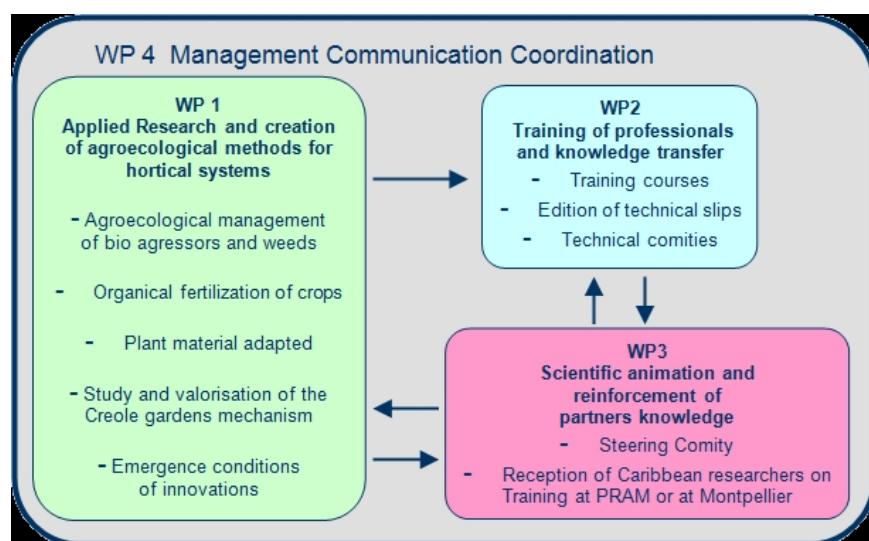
WP 4 Management Communication Coordination

WP 1
Applied Research and creation of agroecological methods for hortical systems

- Agroecological management of bio agressors and weeds

- Organical fertilization of crops

- Plant material adapted

- Study and valorisation of the Creole gardens mechanism

- Emergence conditions of innovations

WP2
Training of professionals and knowledge transfer

- Training courses

- Edition of technical slips

- Technical comities

WP3
Scientific animation and reinforcement of partners knowledge

- Steering Comity

- Reception of Caribbean researchers on Training at PRAM or at Montpellier